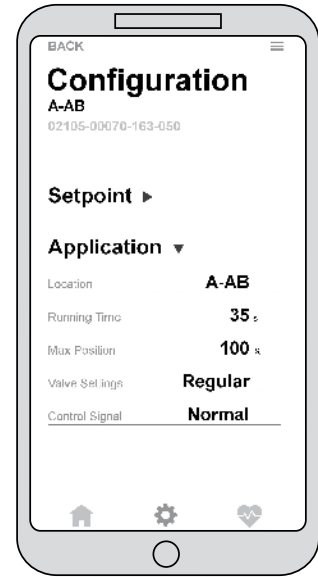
BACK

Configuration
A-AB
02105-00070-163-050

Setpoint ▸

Application ▾

| | |
|---|---|
| Location | A-AB |
| Running Time | 35 s |
| Max Position | 100 % |
| Valve Settings | Regular |
| Control Signal | Normal |